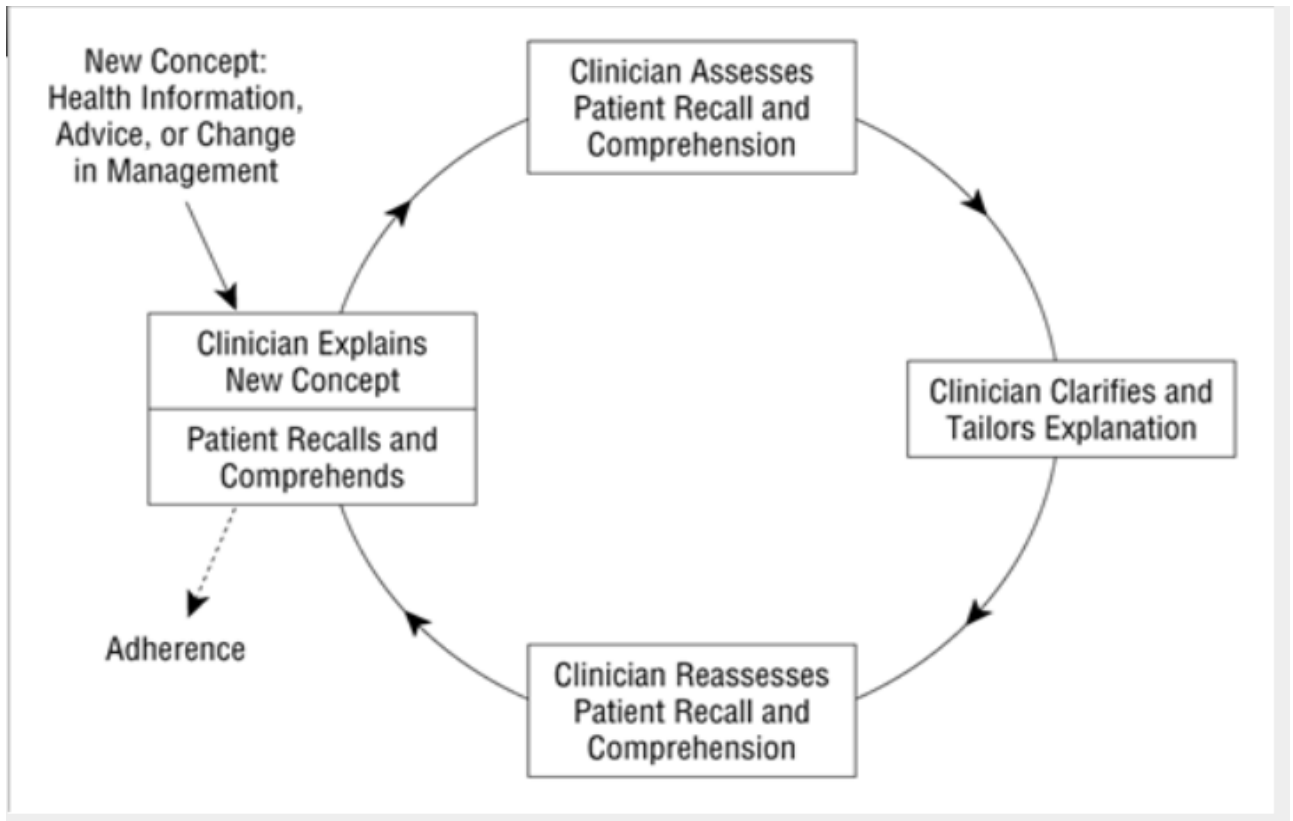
New Concept: Health Information, Advice, or Change in Management

Clinician Assesses Patient Recall and Comprehension

Clinician Explains New Concept

Patient Recalls and Comprehends

Clinician Clarifies and Tailors Explanation

Adherence

Clinician Reassesses Patient Recall and Comprehension